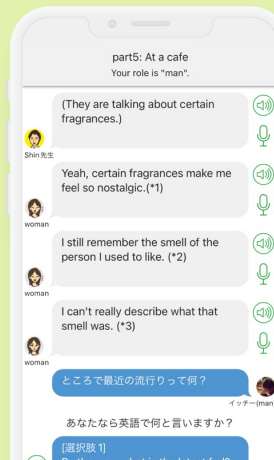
part5: At a cafe
Your role is "man".

(They are talking about certain fragrances.)

Shin先生

Yeah, certain fragrances make me feel so nostalgic.(*1)

woman

I still remember the smell of the person I used to like. (*2)

woman

I can't really describe what that smell was. (*3)

woman

ところで最近の流行りって何？

イッチー(man)

あなたなら英語で何と言いますか？

[選択肢 1]

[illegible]